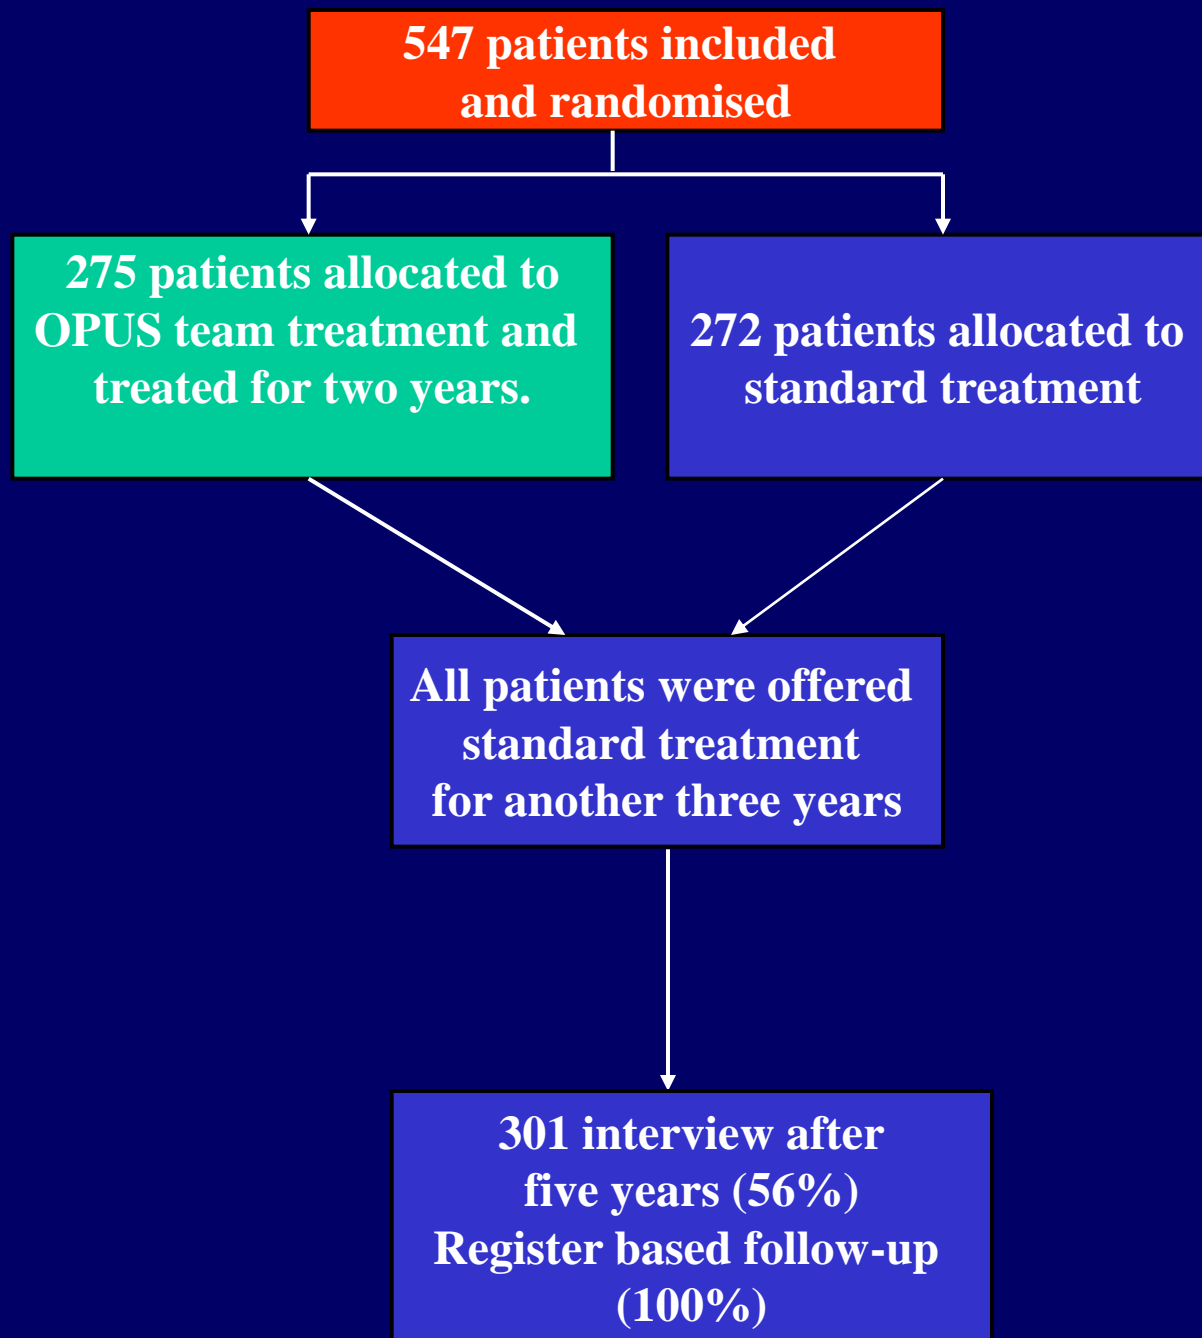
547 patients included and randomised

275 patients allocated to OPUS team treatment and treated for two years.

272 patients allocated to standard treatment

All patients were offered standard treatment for another three years

301 interview after five years (56%) Register based follow-up (100%)